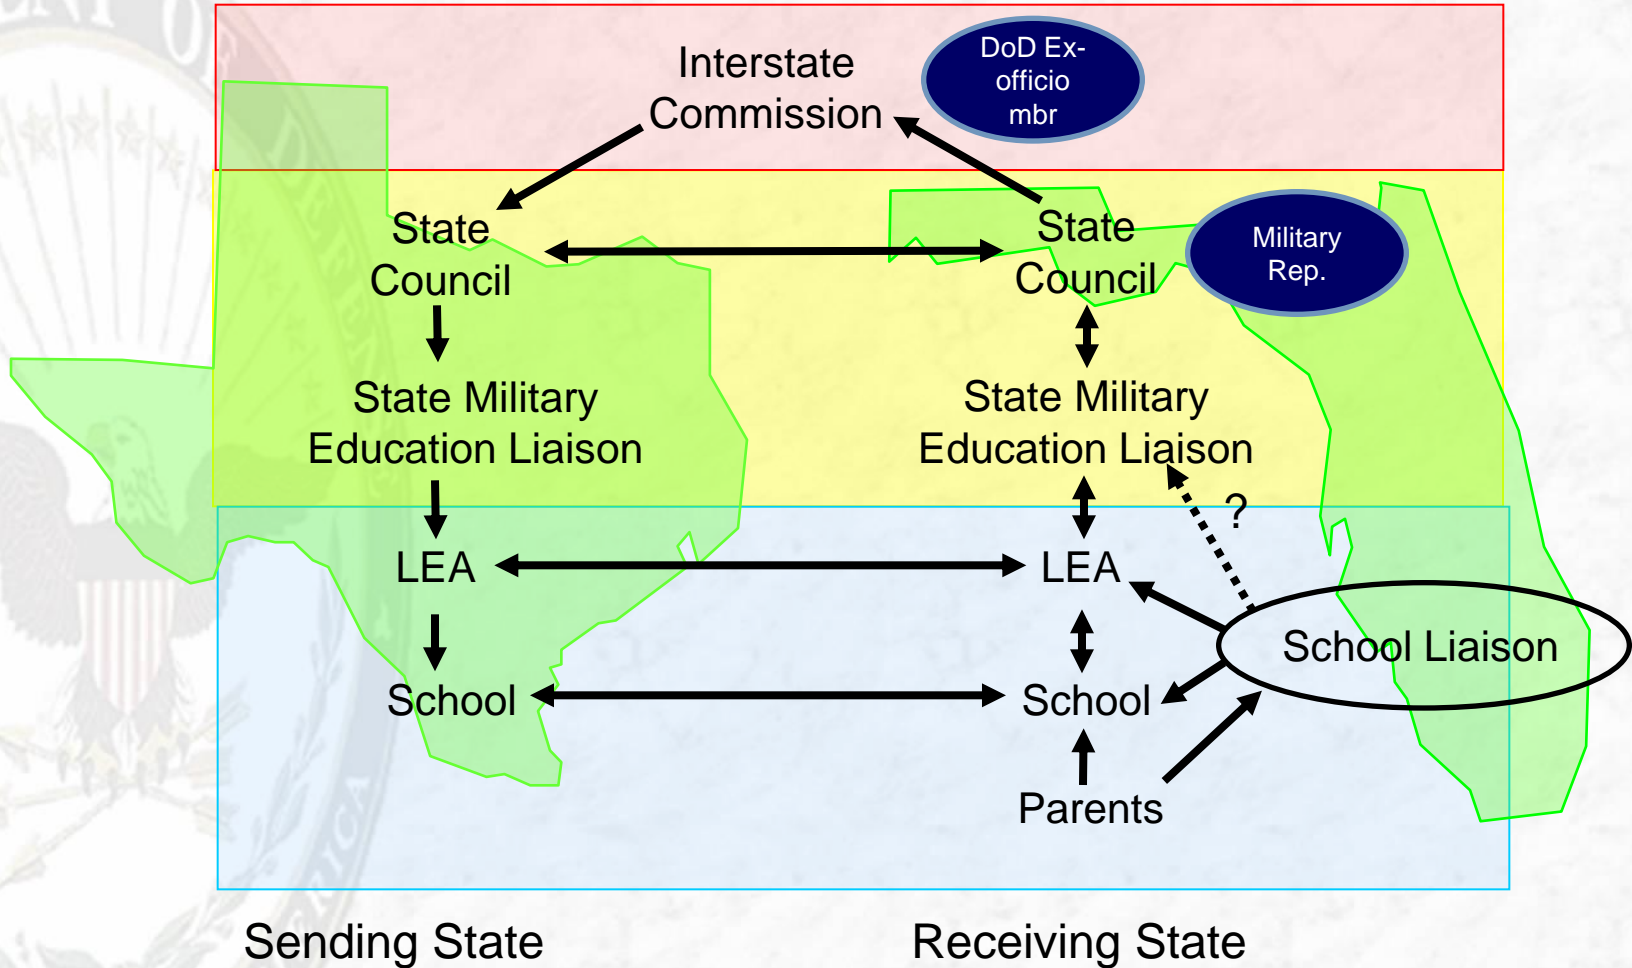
Interstate Commission

DoD Ex-officio mbr

State Council

State Council

Military Rep.

State Military Education Liaison

State Military Education Liaison

?

LEA

LEA

School Liaison

School

School

Parents

Sending State

Receiving State